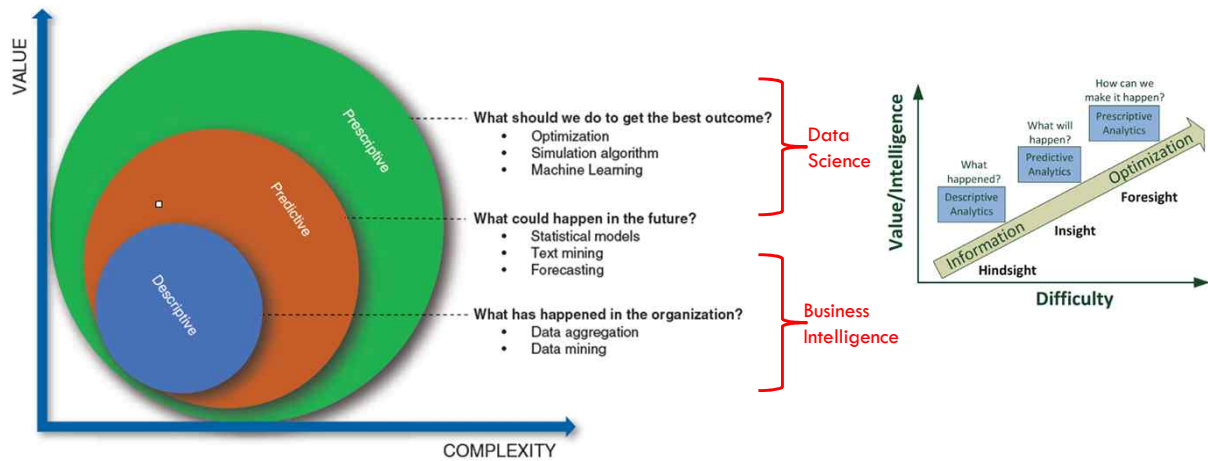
VALUE

Prescriptive

Predictive

Descriptive

COMPLEXITY

What should we do to get the best outcome?
- Optimization
- Simulation algorithm
- Machine Learning

What could happen in the future?
- Statistical models
- Text mining
- Forecasting

What has happened in the organization?
- Data aggregation
- Data mining

Data Science

Business Intelligence

Value/Intelligence

What happened?
Descriptive Analytics

What will happen?
Predictive Analytics

How can we make it happen?
Prescriptive Analytics

Information
Optimization

Hindsight
Insight
Foresight

Difficulty